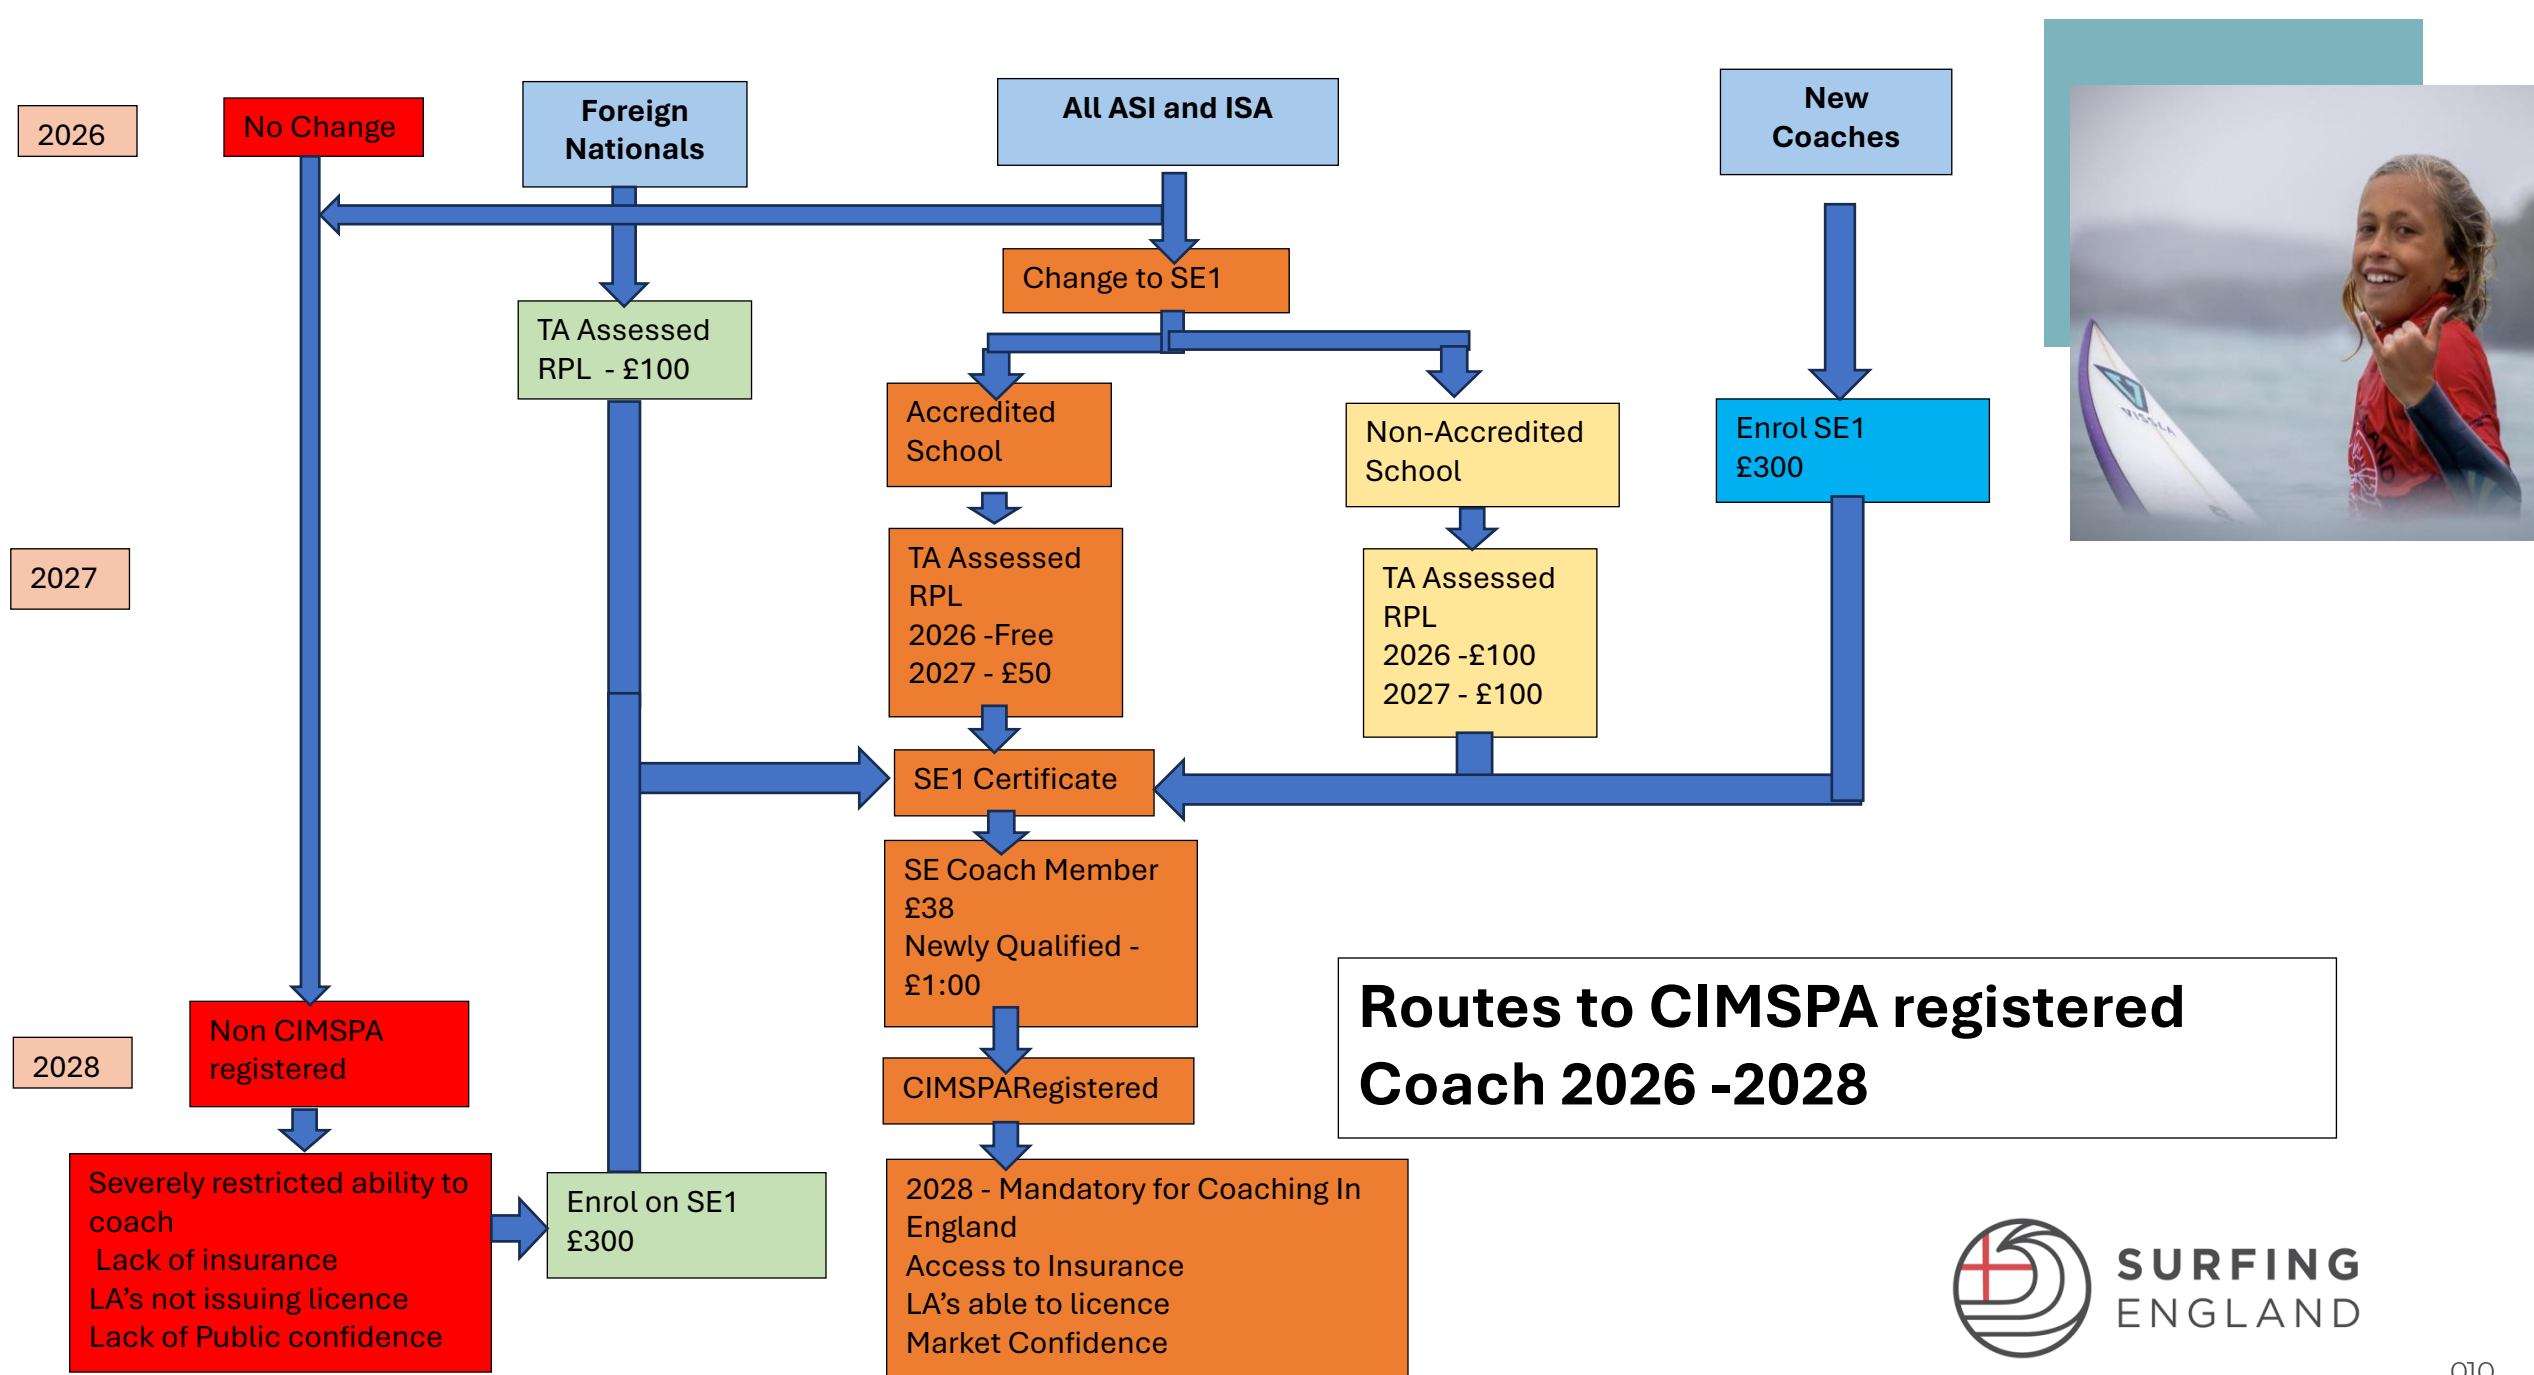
2026

No Change

Foreign Nationals

All ASI and ISA

New Coaches

Change to SE1

TA Assessed RPL - £100

Accredited School

Non-Accredited School

Enrol SE1 £300

2027

TA Assessed RPL 2026 -Free 2027 - £50

TA Assessed RPL 2026 -£100 2027 - £100

SE1 Certificate

SE Coach Member £38 Newly Qualified - £1:00

Routes to CIMSPA registered Coach 2026 -2028

2028

Non CIMSPA registered

CIMSPARegistered

Severely restricted ability to coach
Lack of insurance
LA's not issuing licence
Lack of Public confidence

Enrol on SE1 £300

2028 - Mandatory for Coaching In England
Access to Insurance
LA's able to licence
Market Confidence

SURFING ENGLAND

010